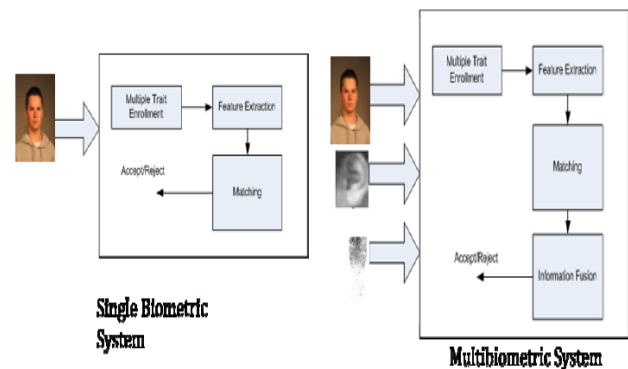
Multiple Trait Enrollment

Feature Extraction

Accept/Reject

Matching

Single Biometric System

Multiple Trait Enrollment

Feature Extraction

Matching

Accept/Reject

Information Fusion

Multibiometric System